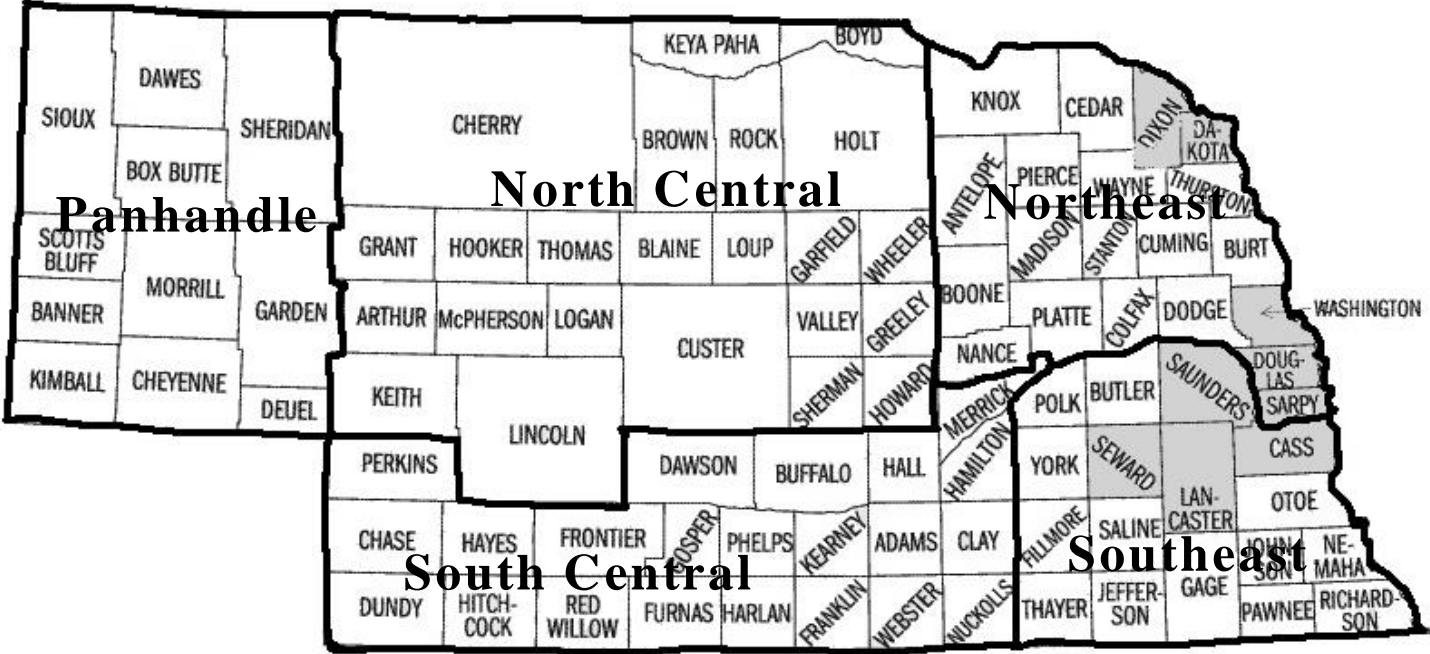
KEYA PAHA
BOYD
DAWES
SIOUX
SHERIDAN
CHERRY
BROWN
ROCK
HOLT
KNOX
CEDAR
DIXON
DAKOTA
BOX BUTTE
Panhandle
North Central
Northeast
THURSTON
WAYNE
PIERCE
ANTELOPE
SCOTTS BLUFF
GRANT
HOOKER
THOMAS
BLAINE
LOUP
GARFIELD
WHEELER
MADISON
STANTON
CUMING
BURT
BANNER
MORRILL
GARDEN
ARTHUR
McPHERSON
LOGAN
CUSTER
VALLEY
GREELEY
BOONE
PLATTE
COLFAX
DODGE
WASHINGTON
KIMBALL
CHEYENNE
DEUEL
KEITH
NANCE
SHERMAN
HOWARD
MERRICK
POLK
BUTLER
SAUNDERS
DOUGLAS
SARPY
LINCOLN
PERKINS
DAWSON
BUFFALO
HALL
HAMILTON
YORK
SEWARD
CASS
LANCASTER
OTOE
CHASE
HAYES
FRONTIER
GOSPER
PHELPS
KEARNEY
ADAMS
CLAY
FILLMORE
SALINE
JOHNSON
NEMAHA
South Central
Southeast
DUNDY
HITCHCOCK
RED WILLOW
FURNAS
HARLAN
FRANKLIN
WEBSTER
NUCKOLLS
THAYER
JEFFERSON
GAGE
PAWNEE
RICHARDSON